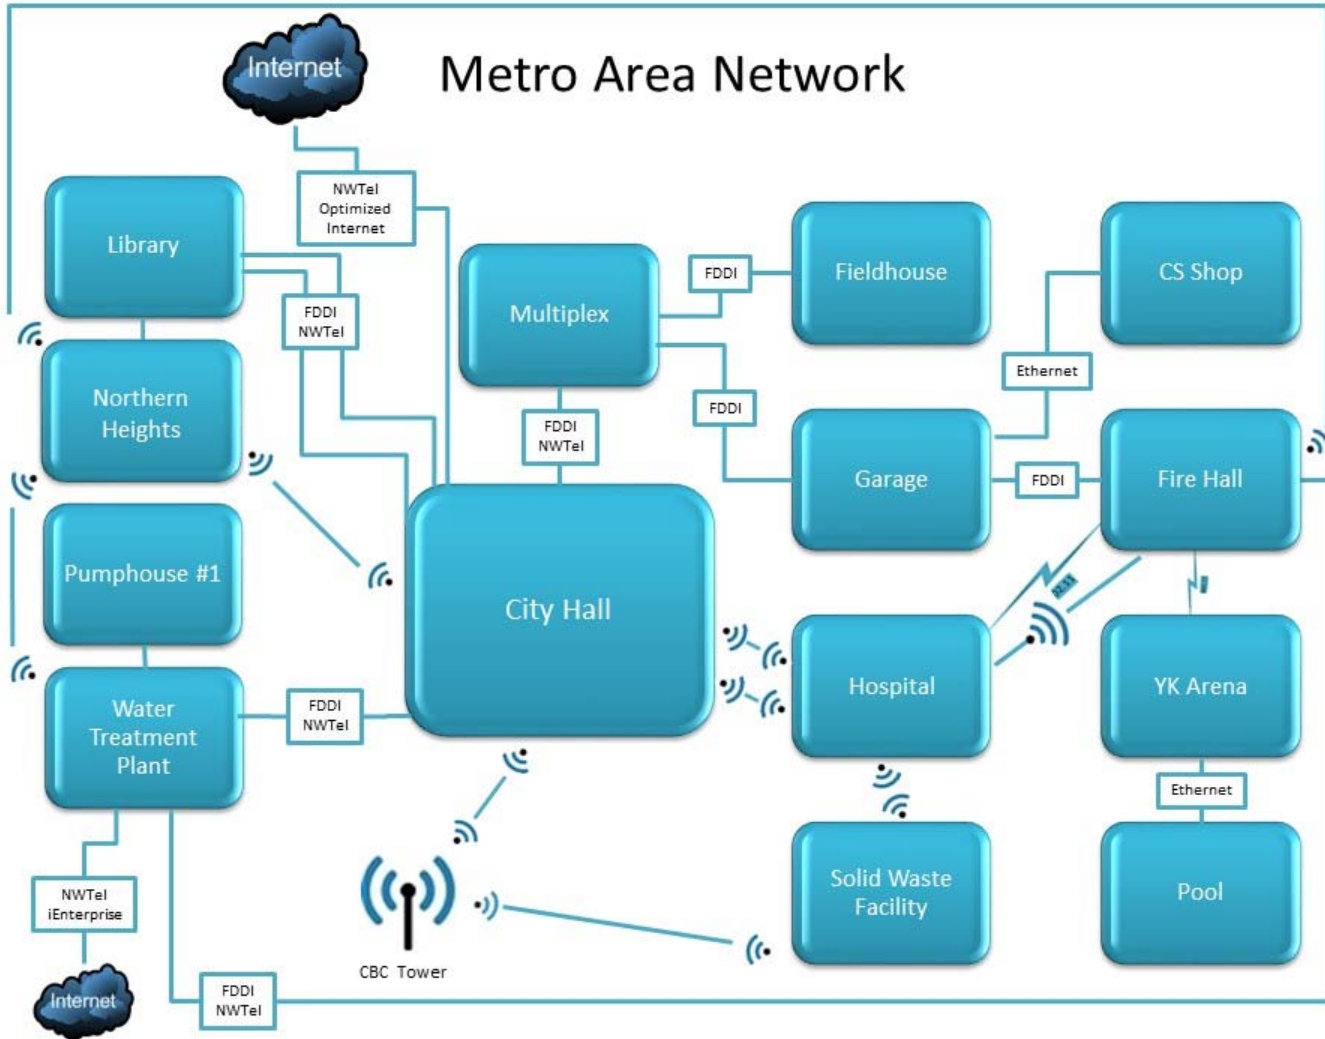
Internet

Metro Area Network

NWTel Optimized Internet

Library

FDDI NWTel

Multiplex

FDDI

Fieldhouse

CS Shop

Northern Heights

Ethernet

FDDI

FDDI NWTel

Garage

FDDI

Fire Hall

Pumphouse #1

City Hall

Hospital

YK Arena

Water Treatment Plant

FDDI NWTel

Ethernet

Solid Waste Facility

Pool

NWTel iEnterprise

CBC Tower

Internet

FDDI NWTel